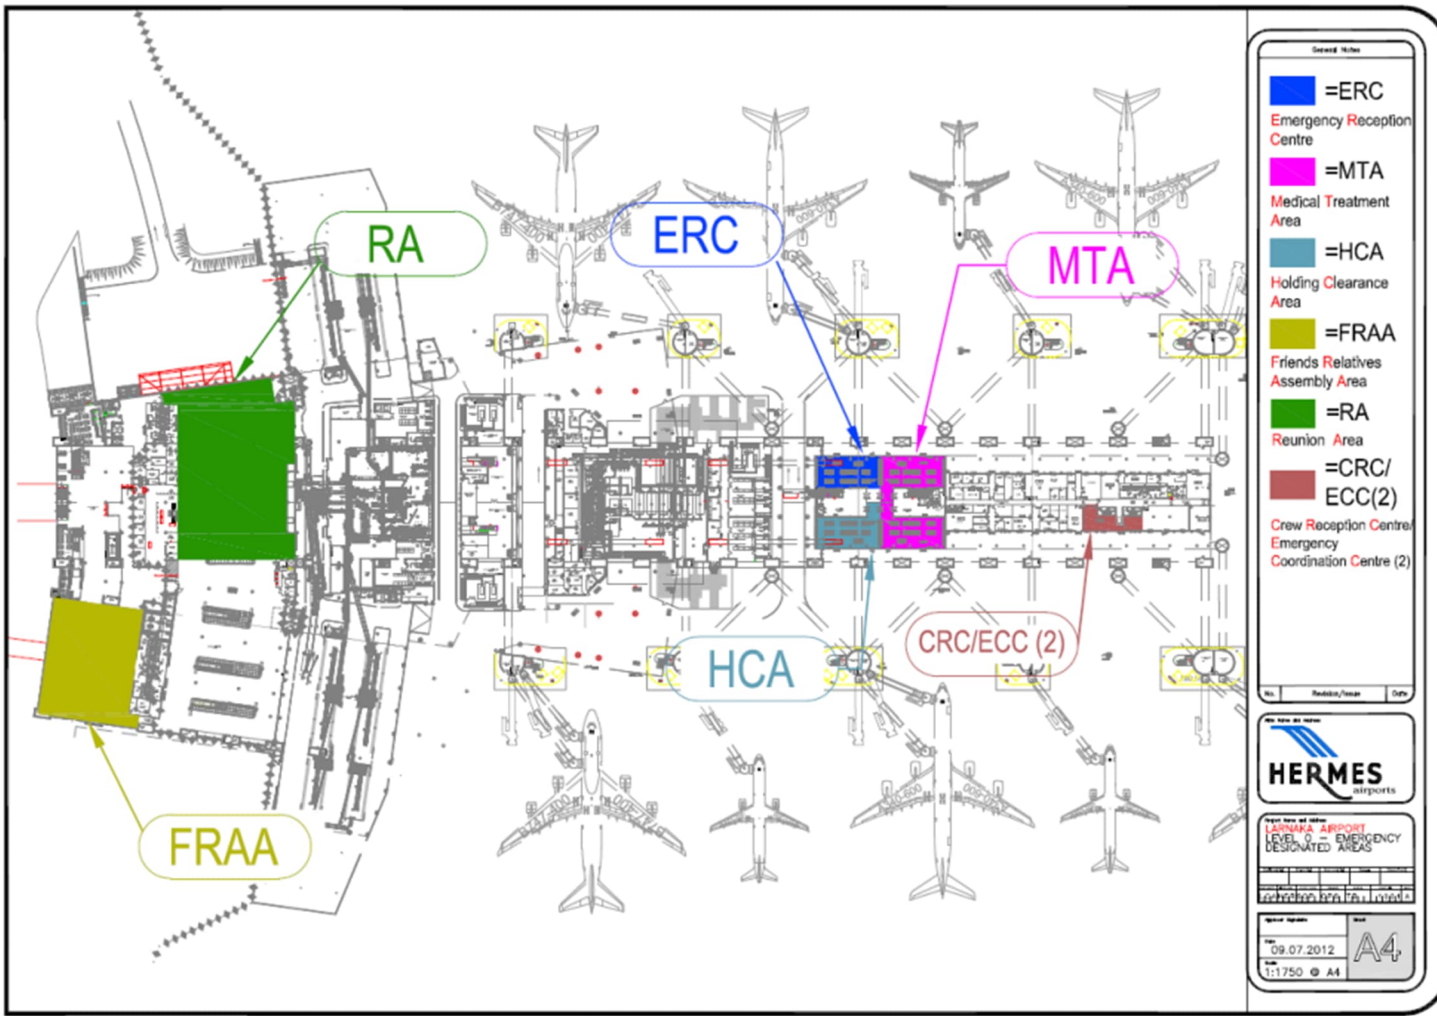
RA

ERC

MTA

HCA

CRC/ECC (2)

FRAA

General Notes

=ERC
Emergency Reception Centre

=MTA
Medical Treatment Area

=HCA
Holding Clearance Area

=FRAA
Friends Relatives Assembly Area

=RA
Reunion Area

=CRC/ ECC(2)
Crew Reception Centre/ Emergency Coordination Centre (2)

No. Revision/Issue Date

HERMES airports

LARNAKA AIRPORT
LEVEL 0 – EMERGENCY DESIGNATED AREAS

09.07.2012

1:1750 @ A4

A4